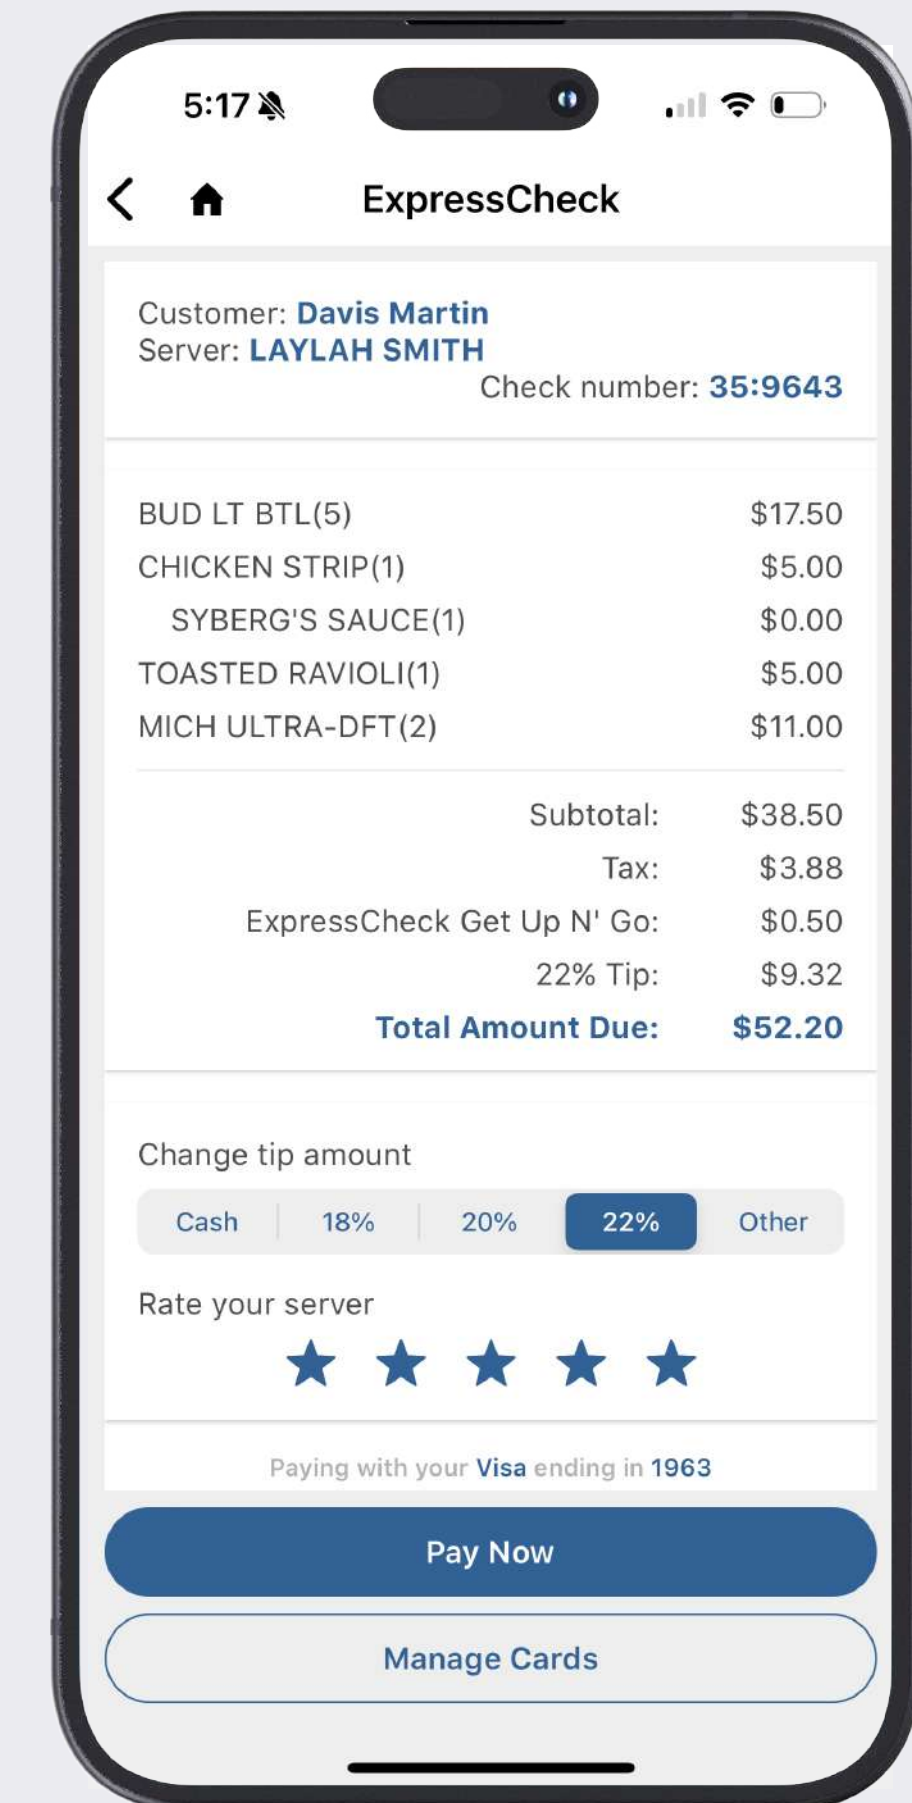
5:17

ExpressCheck

Customer: Davis Martin
Server: LAYLAH SMITH
Check number: 35:9643

| | |
|---|---|
| BUD LT BTL(5) | \$17.50 |
| CHICKEN STRIP(1) | \$5.00 |
| SYBERG'S SAUCE(1) | \$0.00 |
| TOASTED RAVIOLI(1) | \$5.00 |
| MICH ULTRA-DFT(2) | \$11.00 |

| | |
|---|---|
| Subtotal: | \$38.50 |
| Tax: | \$3.88 |
| ExpressCheck Get Up N' Go: | \$0.50 |
| 22% Tip: | \$9.32 |
| Total Amount Due: | \$52.20 |

Change tip amount

Cash | 18% | 20% | 22% | Other

Rate your server

Paying with your Visa ending in 1963

Pay Now

Manage Cards